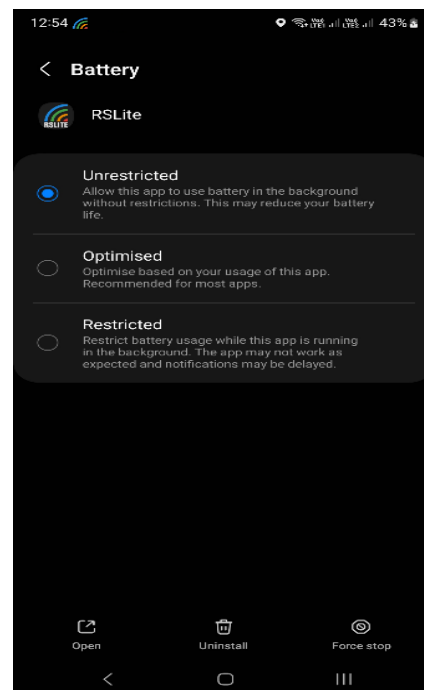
12:54

43%

Battery

RSLITE

RSLite

Unrestricted
Allow this app to use battery in the background without restrictions. This may reduce your battery life.

Optimised
Optimise based on your usage of this app. Recommended for most apps.

Restricted
Restrict battery usage while this app is running in the background. The app may not work as expected and notifications may be delayed.

Open

Uninstall

Force stop